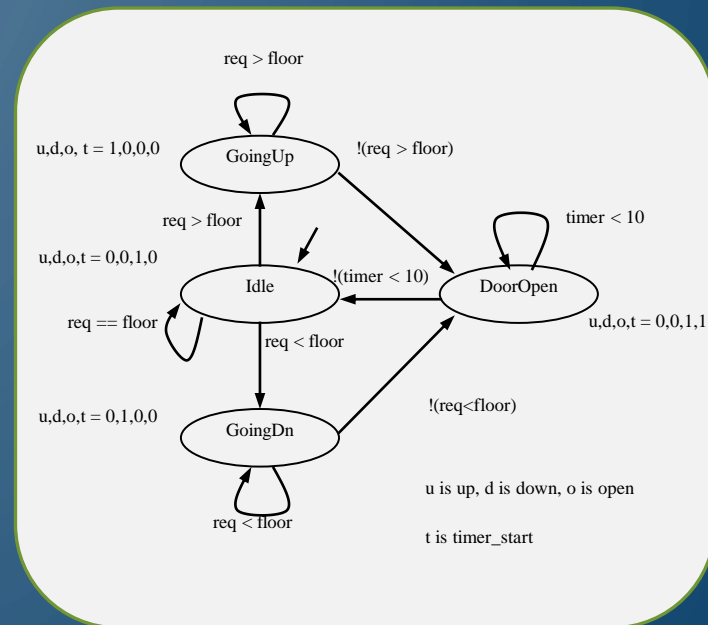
req > floor

u,d,o, t = 1,0,0,0

GoingUp

!(req > floor)

timer < 10

req > floor

u,d,o,t = 0,0,1,0

!(timer < 10)

Idle

DoorOpen

req == floor

req < floor

u,d,o,t = 0,0,1,1

u,d,o,t = 0,1,0,0

!(req<floor)

GoingDn

u is up, d is down, o is open

req < floor

t is timer_start